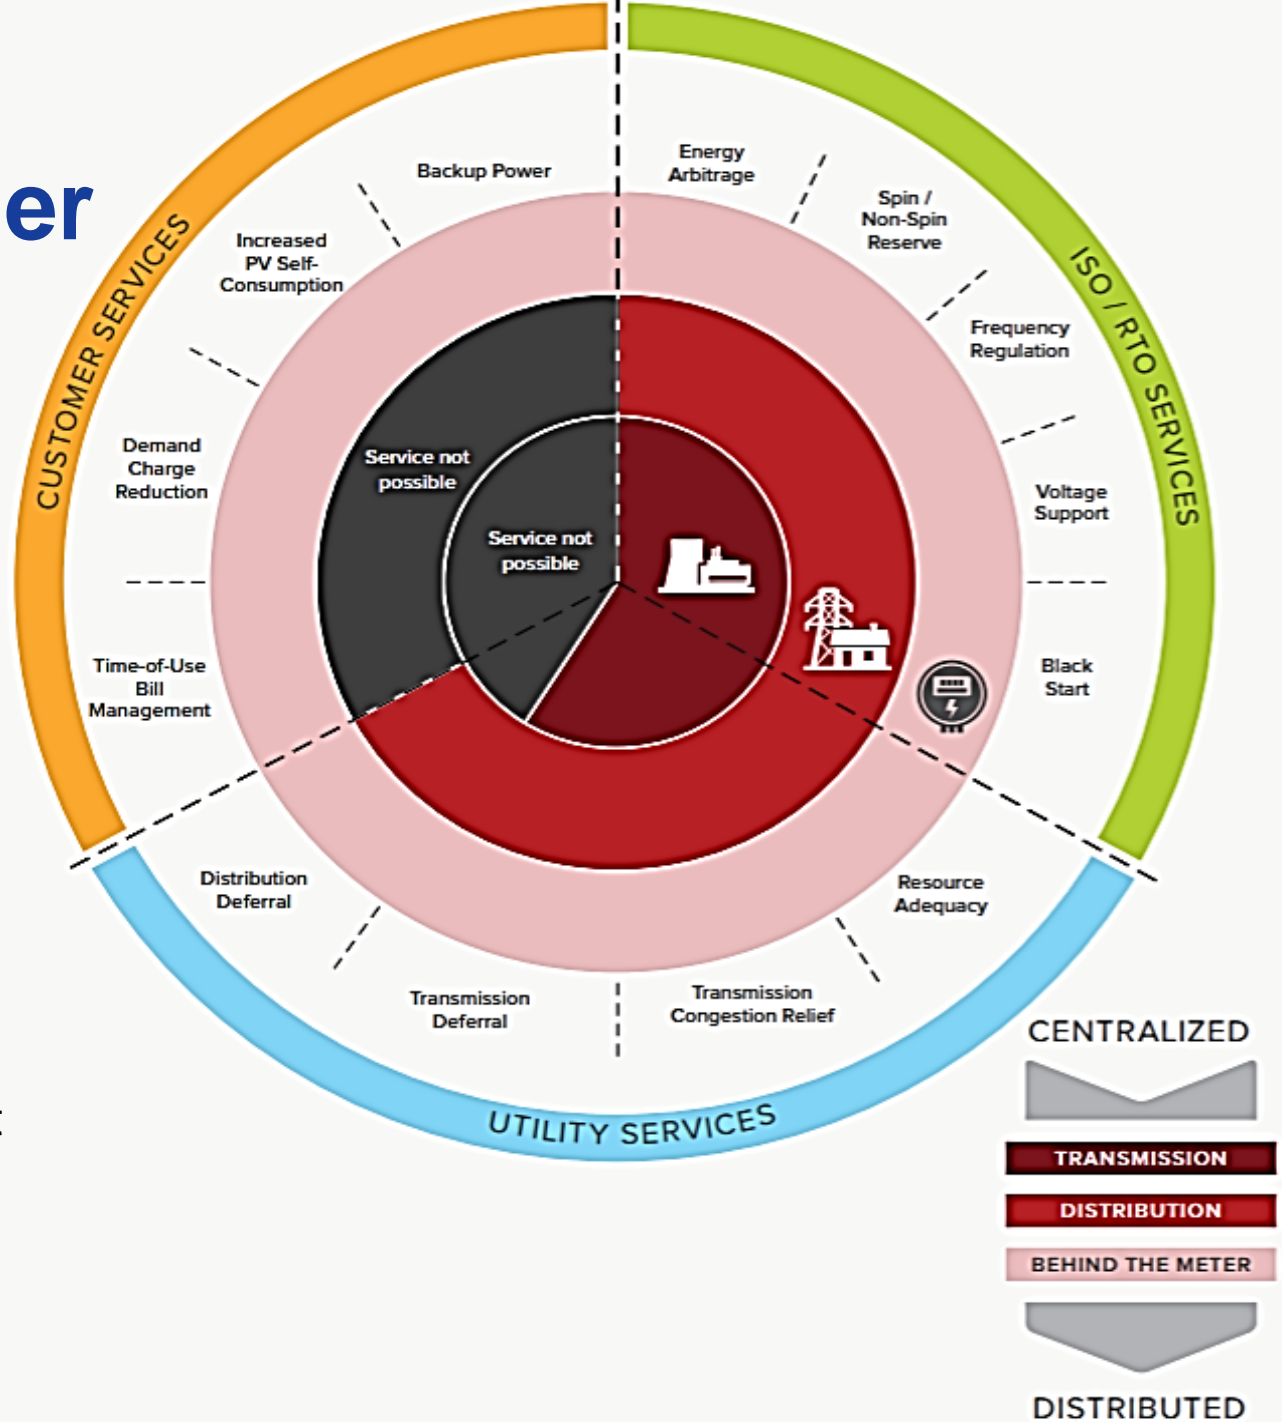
er

CUSTOMER SERVICES

ISO / RTO SERVICES

UTILITY SERVICES

Backup Power

Increased PV Self-Consumption

Demand Charge Reduction

Time-of-Use Bill Management

Energy Arbitrage

Spin / Non-Spin Reserve

Frequency Regulation

Voltage Support

Black Start

Resource Adequacy

Transmission Congestion Relief

Transmission Deferral

Distribution Deferral

Service not possible

Service not possible

CENTRALIZED

TRANSMISSION

DISTRIBUTION

BEHIND THE METER

DISTRIBUTED